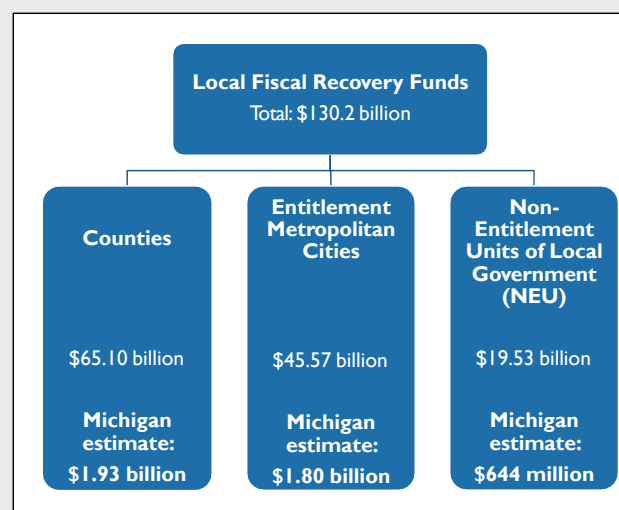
Local Fiscal Recovery Funds
Total: \$130.2 billion

Counties

\$65.10 billion

Michigan estimate:
\$1.93 billion

Entitlement Metropolitan Cities

\$45.57 billion

Michigan estimate:
\$1.80 billion

Non-Entitlement Units of Local Government (NEU)

\$19.53 billion

Michigan estimate:
\$644 million